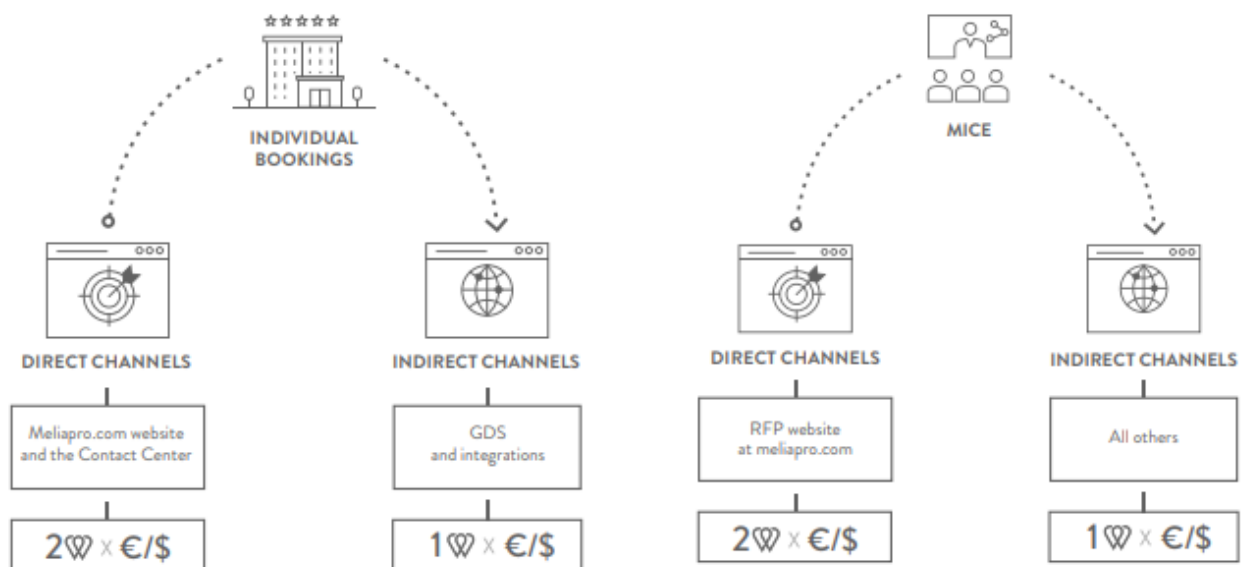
INDIVIDUAL BOOKINGS

DIRECT CHANNELS

Meliapro.com website and the Contact Center

2 x €/$

INDIRECT CHANNELS

GDS and integrations

1 x €/$

MICE

DIRECT CHANNELS

RFP website at meliapro.com

2 x €/$

INDIRECT CHANNELS

All others

1 x €/$